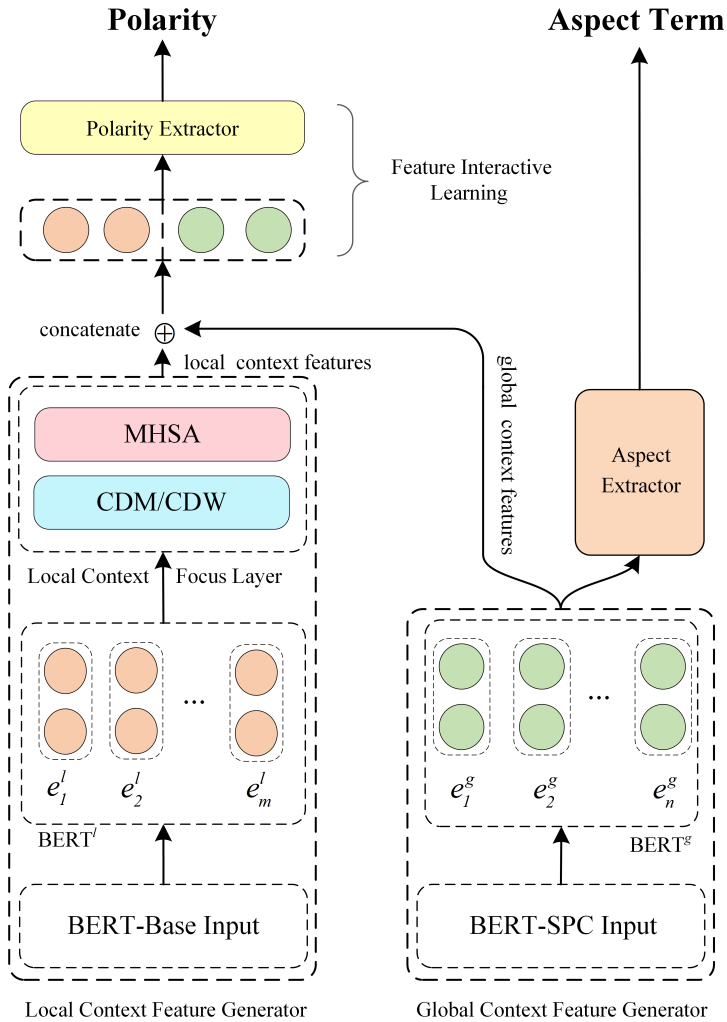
Polarity

Aspect Term

Polarity Extractor

Feature Interactive Learning

concatenate $\oplus$

local context features

global context features

MHSA

CDM/CDW

Local Context Focus Layer

Aspect Extractor

$e^l_1$ $e^l_2$ ... $e^l_m$

BERT$^l$

$e^g_1$ $e^g_2$ ... $e^g_n$

BERT$^g$

BERT-Base Input

BERT-SPC Input

Local Context Feature Generator

Global Context Feature Generator